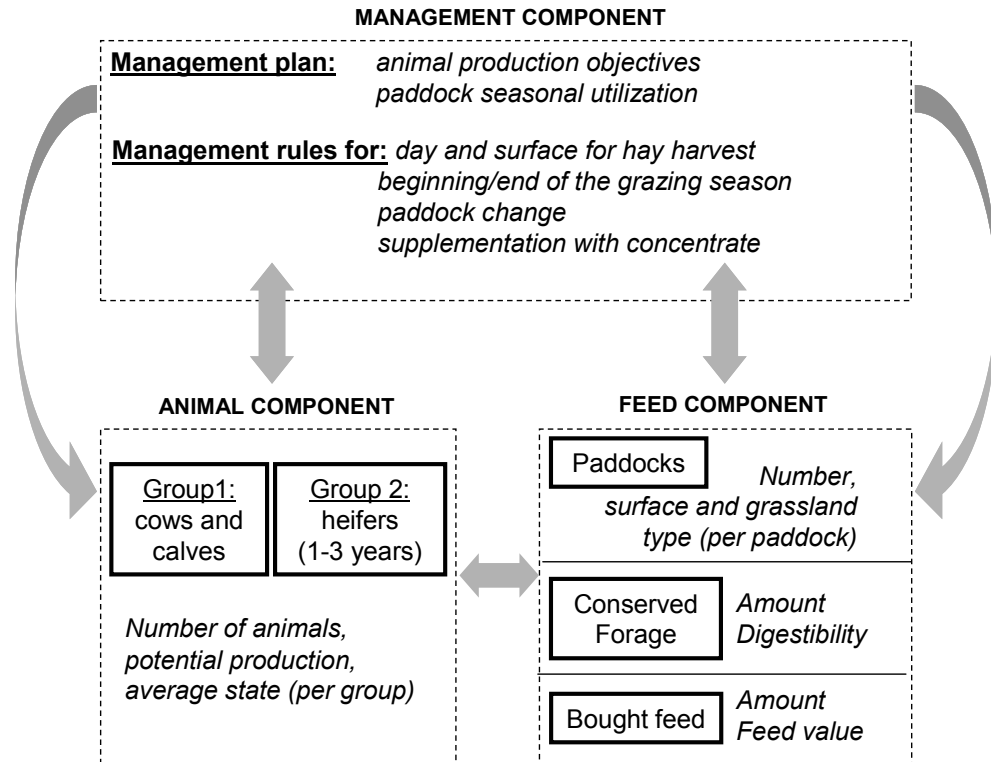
MANAGEMENT COMPONENT

Management plan: animal production objectives
paddock seasonal utilization

Management rules for: day and surface for hay harvest
beginning/end of the grazing season
paddock change
supplementation with concentrate

ANIMAL COMPONENT

Group1: cows and calves

Group 2: heifers (1-3 years)

Number of animals, potential production, average state (per group)

FEED COMPONENT

Paddocks

Number, surface and grassland type (per paddock)

Conserved Forage

Amount
Digestibility

Bought feed

Amount
Feed value